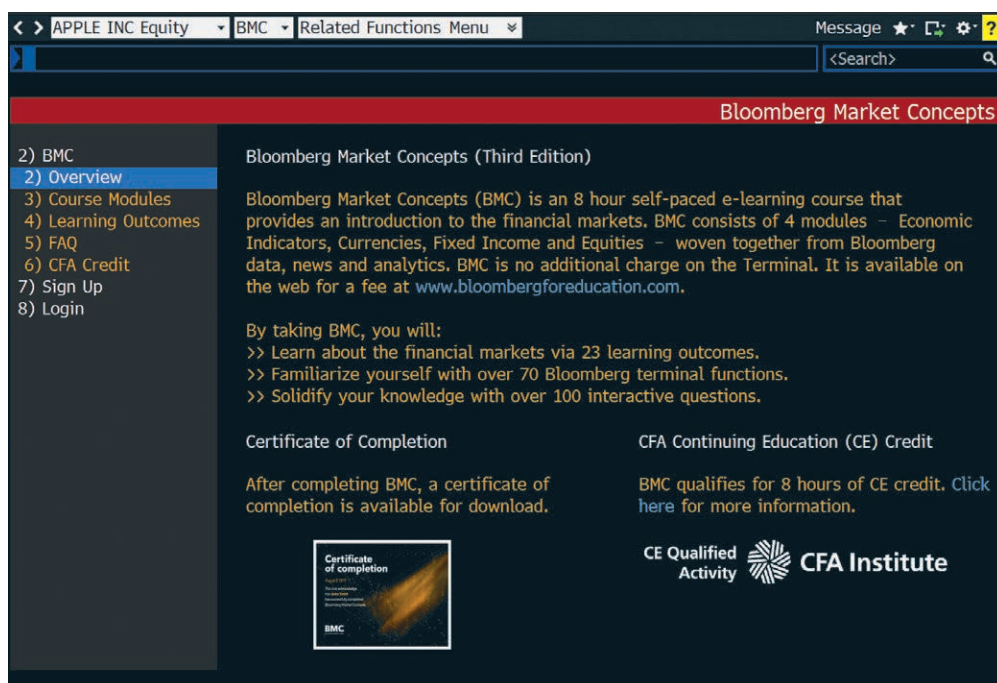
< > APPLE INC Equity BMC Related Functions Menu Message ?
<Search>

Bloomberg Market Concepts

2) BMC
2) Overview
3) Course Modules
4) Learning Outcomes
5) FAQ
6) CFA Credit
7) Sign Up
8) Login

Bloomberg Market Concepts (Third Edition)

Bloomberg Market Concepts (BMC) is an 8 hour self-paced e-learning course that provides an introduction to the financial markets. BMC consists of 4 modules – Economic Indicators, Currencies, Fixed Income and Equities – woven together from Bloomberg data, news and analytics. BMC is no additional charge on the Terminal. It is available on the web for a fee at www.bloombergforeducation.com.

By taking BMC, you will:
>> Learn about the financial markets via 23 learning outcomes.
>> Familiarize yourself with over 70 Bloomberg terminal functions.
>> Solidify your knowledge with over 100 interactive questions.

Certificate of Completion

After completing BMC, a certificate of completion is available for download.

Certificate of completion
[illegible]
BMC

CFA Continuing Education (CE) Credit

BMC qualifies for 8 hours of CE credit. Click here for more information.

CE Qualified Activity CFA Institute